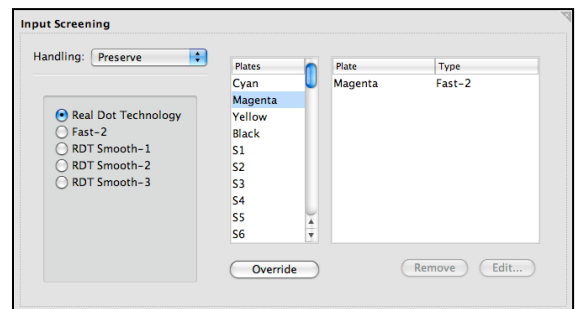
Input Screening

Handling: Preserve

Real Dot Technology
Fast-2
RDT Smooth-1
RDT Smooth-2
RDT Smooth-3

| Plates |
|---|
| Cyan |
| Magenta |
| Yellow |
| Black |
| S1 |
| S2 |
| S3 |
| S4 |
| S5 |
| S6 |

| Plate | Type |
|---|---|
| Magenta | Fast-2 |

Override

Remove

Edit...